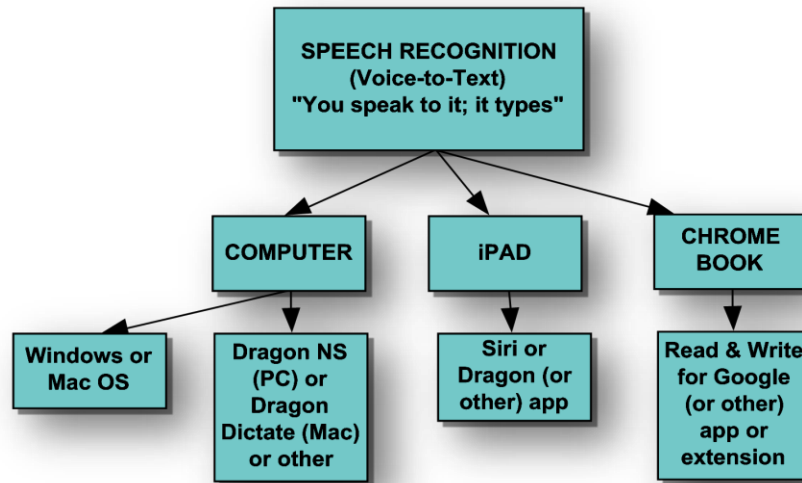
SPEECH RECOGNITION
(Voice-to-Text)
"You speak to it; it types"

COMPUTER

iPAD

CHROME BOOK

Windows or Mac OS

Dragon NS (PC) or Dragon Dictate (Mac) or other

Siri or Dragon (or other) app

Read & Write for Google (or other) app or extension